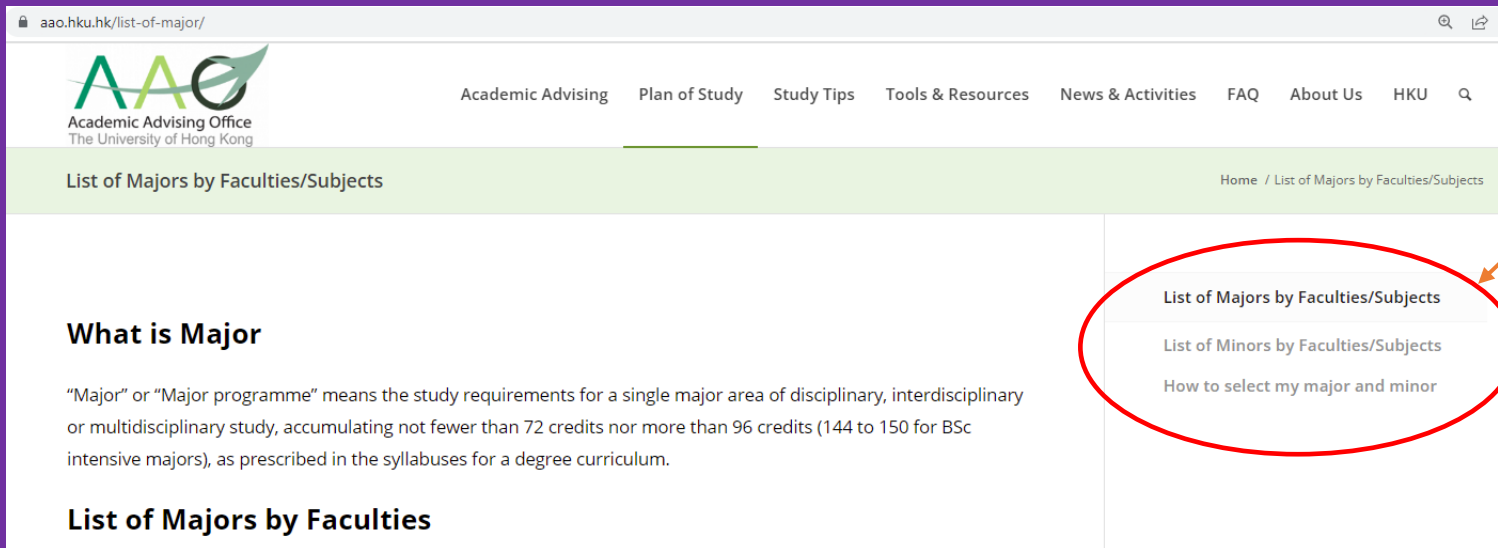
aao.hku.hk/list-of-major/

AAO
Academic Advising Office
The University of Hong Kong

Academic Advising Plan of Study Study Tips Tools & Resources News & Activities FAQ About Us HKU

List of Majors by Faculties/Subjects

Home / List of Majors by Faculties/Subjects

List of Majors by Faculties/Subjects
List of Minors by Faculties/Subjects
How to select my major and minor

What is Major

“Major” or “Major programme” means the study requirements for a single major area of disciplinary, interdisciplinary or multidisciplinary study, accumulating not fewer than 72 credits nor more than 96 credits (144 to 150 for BSc intensive majors), as prescribed in the syllabuses for a degree curriculum.

List of Majors by Faculties